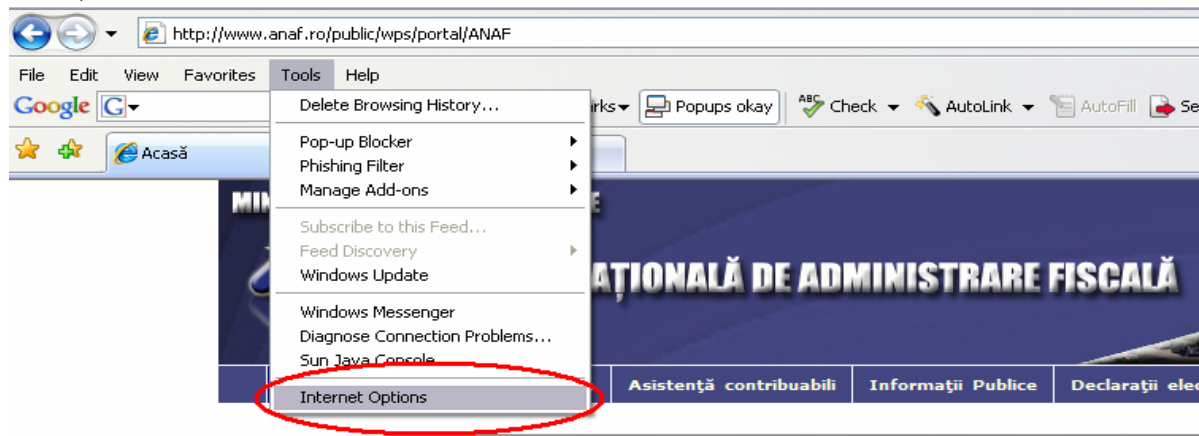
http://www.anaf.ro/public/wps/portal/ANAF

File Edit View Favorites Tools Help

Google G

Delete Browsing History...

Pop-up Blocker
Phishing Filter
Manage Add-ons

Subscribe to this Feed...
Feed Discovery
Windows Update

Windows Messenger
Diagnose Connection Problems...
Sun Java Console

Internet Options

rks Popups okay Check AutoLink AutoFill Se

Acasă

MIN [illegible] E

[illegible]AȚIONALĂ DE ADMINISTRARE FISCALĂ

Asistenţă contribuabili Informaţii Publice Declaraţii ele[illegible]